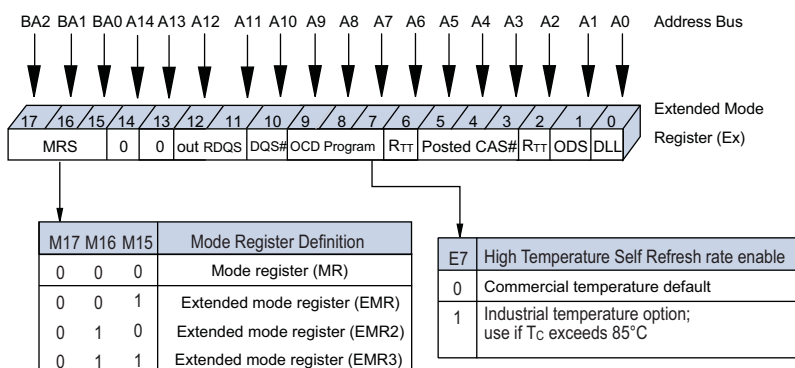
BA2 BA1 BA0 A14 A13 A12 A11 A10 A9 A8 A7 A6 A5 A4 A3 A2 A1 A0 Address Bus

17 16 15 14 13 12 11 10 9 8 7 6 5 4 3 2 1 0

Extended Mode Register (Ex)

| MRS | 0 | 0 | out | RDQS | DQS# | OCD Program | $R_{TT}$ | Posted CAS# | $R_{TT}$ | ODS | DLL |
|---|---|---|---|---|---|---|---|---|---|---|---|

| M17 | M16 | M15 | Mode Register Definition |
|---|---|---|---|
| 0 | 0 | 0 | Mode register (MR) |
| 0 | 0 | 1 | Extended mode register (EMR) |
| 0 | 1 | 0 | Extended mode register (EMR2) |
| 0 | 1 | 1 | Extended mode register (EMR3) |

| E7 | High Temperature Self Refresh rate enable |
|---|---|
| 0 | Commercial temperature default |
| 1 | Industrial temperature option; use if $T_C$ exceeds 85°C |